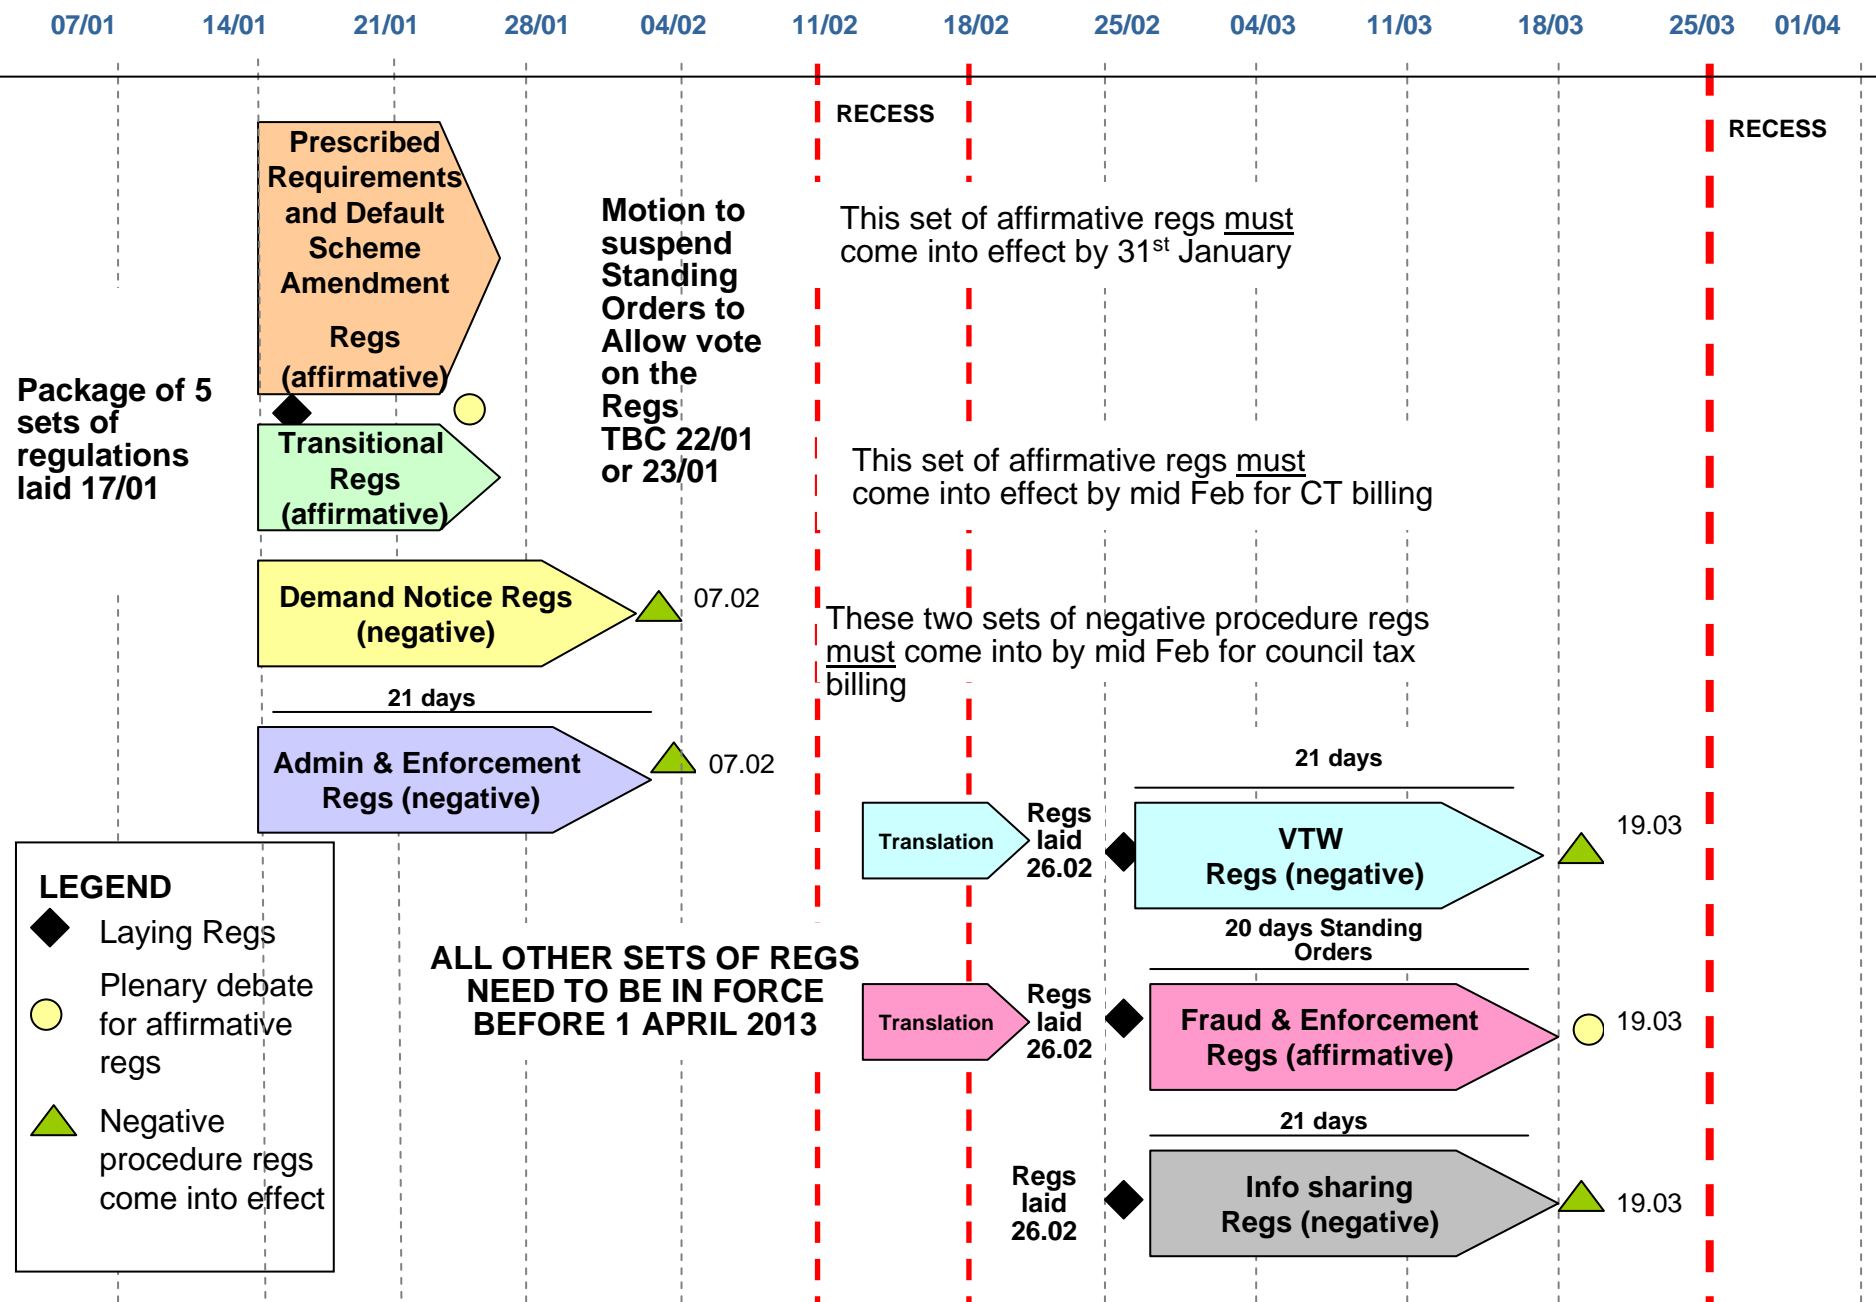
07/01 14/01 21/01 28/01 04/02 11/02 18/02 25/02 04/03 11/03 18/03 25/03 01/04

RECESS

RECESS

Prescribed Requirements and Default Scheme Amendment Regs (affirmative)

Motion to suspend Standing Orders to Allow vote on the Regs TBC 22/01 or 23/01

This set of affirmative regs must come into effect by 31$^{st}$ January

Package of 5 sets of regulations laid 17/01

Transitional Regs (affirmative)

This set of affirmative regs must come into effect by mid Feb for CT billing

Demand Notice Regs (negative)

07.02

These two sets of negative procedure regs must come into by mid Feb for council tax billing

21 days

Admin & Enforcement Regs (negative)

07.02

21 days

Translation

Regs laid 26.02

VTW Regs (negative)

19.03

20 days Standing Orders

LEGEND

Laying Regs

Plenary debate for affirmative regs

Negative procedure regs come into effect

ALL OTHER SETS OF REGS NEED TO BE IN FORCE BEFORE 1 APRIL 2013

Translation

Regs laid 26.02

Fraud & Enforcement Regs (affirmative)

19.03

21 days

Regs laid 26.02

Info sharing Regs (negative)

19.03